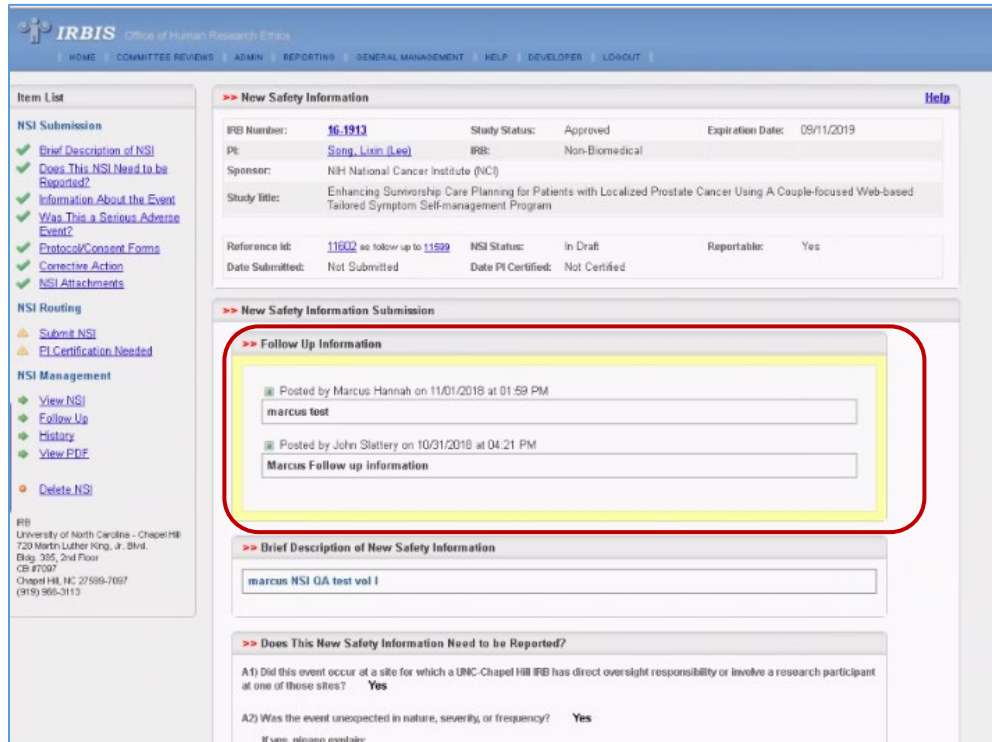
IRBIS Office of Human Research Ethics

HOME | COMMITTEE REVIEWS | ADMIN | REPORTING | GENERAL MANAGEMENT | HELP | DEVELOPER | LOGOUT

Item List

NSI Submission

Brief Description of NSI
Does This NSI Need to be Reported?
Information About the Event
Was This a Serious Adverse Event?
Protocol/Consent Forms
Corrective Action
NSI Attachments

NSI Routing

Submit NSI
PI Certification Needed

NSI Management

View NSI
Follow Up
History
View PDF

Delete NSI

IRB
University of North Carolina - Chapel Hill
720 Martin Luther King, Jr. Blvd.
Bldg. 385, 2nd Floor
CB #7097
Chapel Hill, NC 27599-7097
(919) 966-3113

>> New Safety Information

Help

| IRB Number: | 16-1913 | Study Status: | Approved | Expiration Date: | 09/11/2019 |
|---|---|---|---|---|---|
| PI: | Song, Lixin (Lee) | IRB: | Non-Biomedical | | |
| Sponsor: | NIH National Cancer Institute (NCI) | | | | |
| Study Title: | Enhancing Survivorship Care Planning for Patients with Localized Prostate Cancer Using A Couple-focused Web-based Tailored Symptom Self-management Program | | | | |

| Reference Id: | 11602 as follow up to 11599 | NSI Status: | In Draft | Reportable: | Yes |
|---|---|---|---|---|---|
| Date Submitted: | Not Submitted | Date PI Certified: | Not Certified | | |

>> New Safety Information Submission

>> Follow Up Information

Posted by Marcus Hannah on 11/01/2018 at 01:59 PM
marcus test

Posted by John Slattery on 10/31/2018 at 04:21 PM
Marcus Follow up information

>> Brief Description of New Safety Information

marcus NSI QA test vol I

>> Does This New Safety Information Need to be Reported?

A1) Did this event occur at a site for which a UNC-Chapel Hill IRB has direct oversight responsibility or involve a research participant at one of those sites? Yes

A2) Was the event unexpected in nature, severity, or frequency? Yes

If yes, please explain: